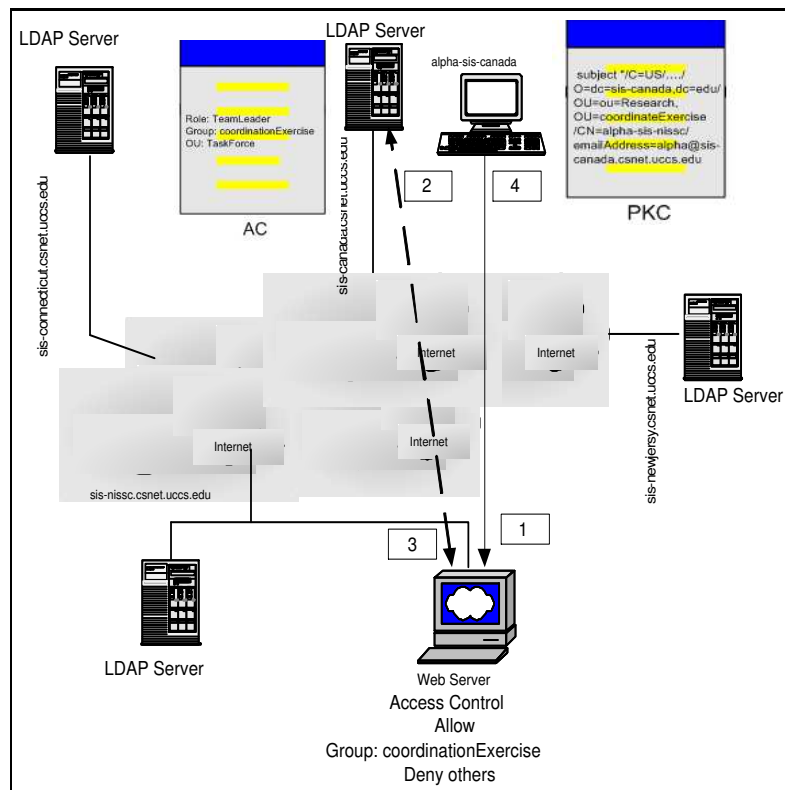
LDAP Server

Role: TeamLeader
Group: coordinationExercise
OU: TaskForce

AC

LDAP Server

alpha-sis-canada

subject "/C=US/…./ O=dc=sis-canada,dc=edu/ OU=ou=Research, OU=coordinateExercise /CN=alpha-sis-nissc/ emailAddress=alpha@sis-canada.csnet.uccs.edu

PKC

2

4

sis-connecticut.csnet.uccs.edu

sis-canada.csnet.uccs.edu

Internet

Internet

sis-newjersy.csnet.uccs.edu

LDAP Server

Internet

Internet

sis-nissc.csnet.uccs.edu

1

3

LDAP Server

Web Server
Access Control
Allow
Group: coordinationExercise
Deny others